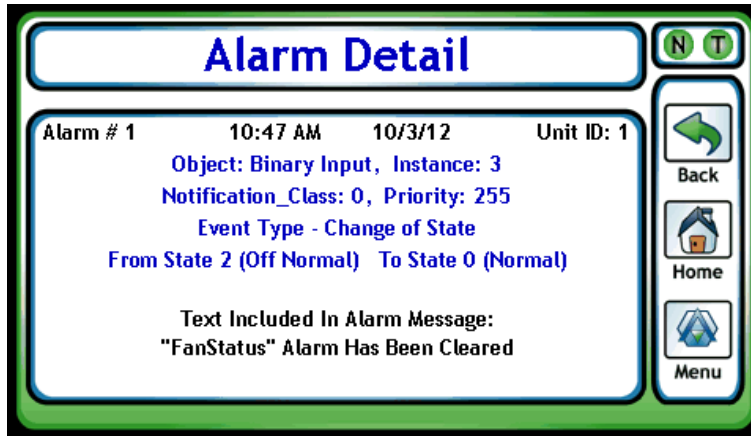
Alarm Detail

N T

Alarm # 1 10:47 AM 10/3/12 Unit ID: 1

Object: Binary Input, Instance: 3

Notification_Class: 0, Priority: 255

Event Type - Change of State

From State 2 (Off Normal) To State 0 (Normal)

Text Included In Alarm Message:
"FanStatus" Alarm Has Been Cleared

Back

Home

Menu